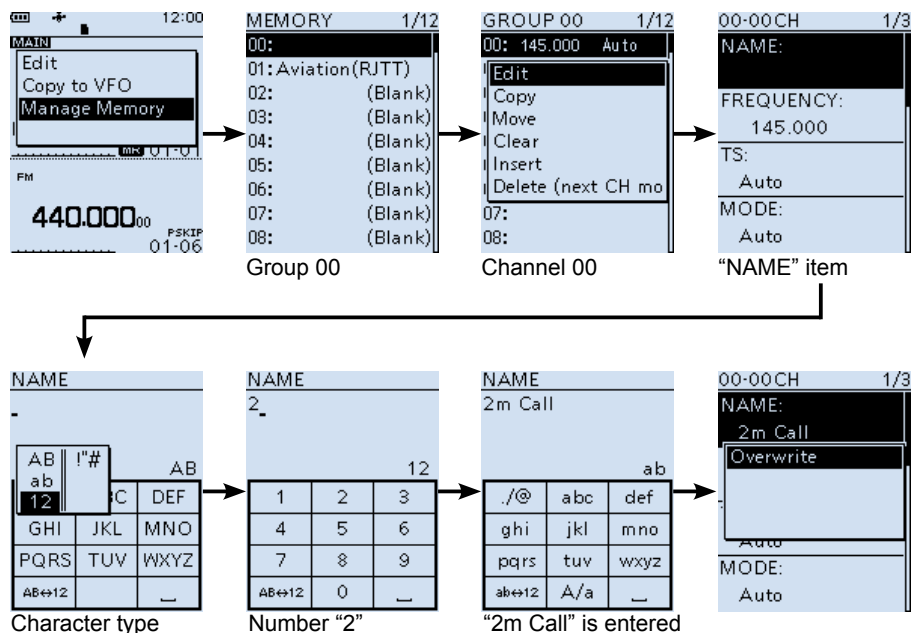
12:00
MAIN
Edit
Copy to VFO
Manage Memory
MR 01-0
FM
440.000$_{00}$
PSKIP
01-06

MEMORY 1/12
00:
01: Aviation(RJTT)
02: (Blank)
03: (Blank)
04: (Blank)
05: (Blank)
06: (Blank)
07: (Blank)
08: (Blank)
Group 00

GROUP 00 1/12
00: 145.000 Auto
Edit
Copy
Move
Clear
Insert
Delete (next CH mo
07:
08:
Channel 00

00-00CH 1/3
NAME:
FREQUENCY:
145.000
TS:
Auto
MODE:
Auto
“NAME” item

NAME
AB
ab
12
!"#
AB
C
DEF
GHI
JKL
MNO
PQRS
TUV
WXYZ
AB↔12
Character type

NAME
2
12
| 1 | 2 | 3 |
|---|---|---|
| 4 | 5 | 6 |
| 7 | 8 | 9 |
| AB↔12 | 0 | ⎵ |
Number “2”

NAME
2m Call
ab
| ./@ | abc | def |
|---|---|---|
| ghi | jkl | mno |
| pqrs | tuv | wxyz |
| ab↔12 | A/a | ⎵ |
“2m Call” is entered

00-00CH 1/3
NAME:
2m Call
Overwrite
Auto
MODE:
Auto